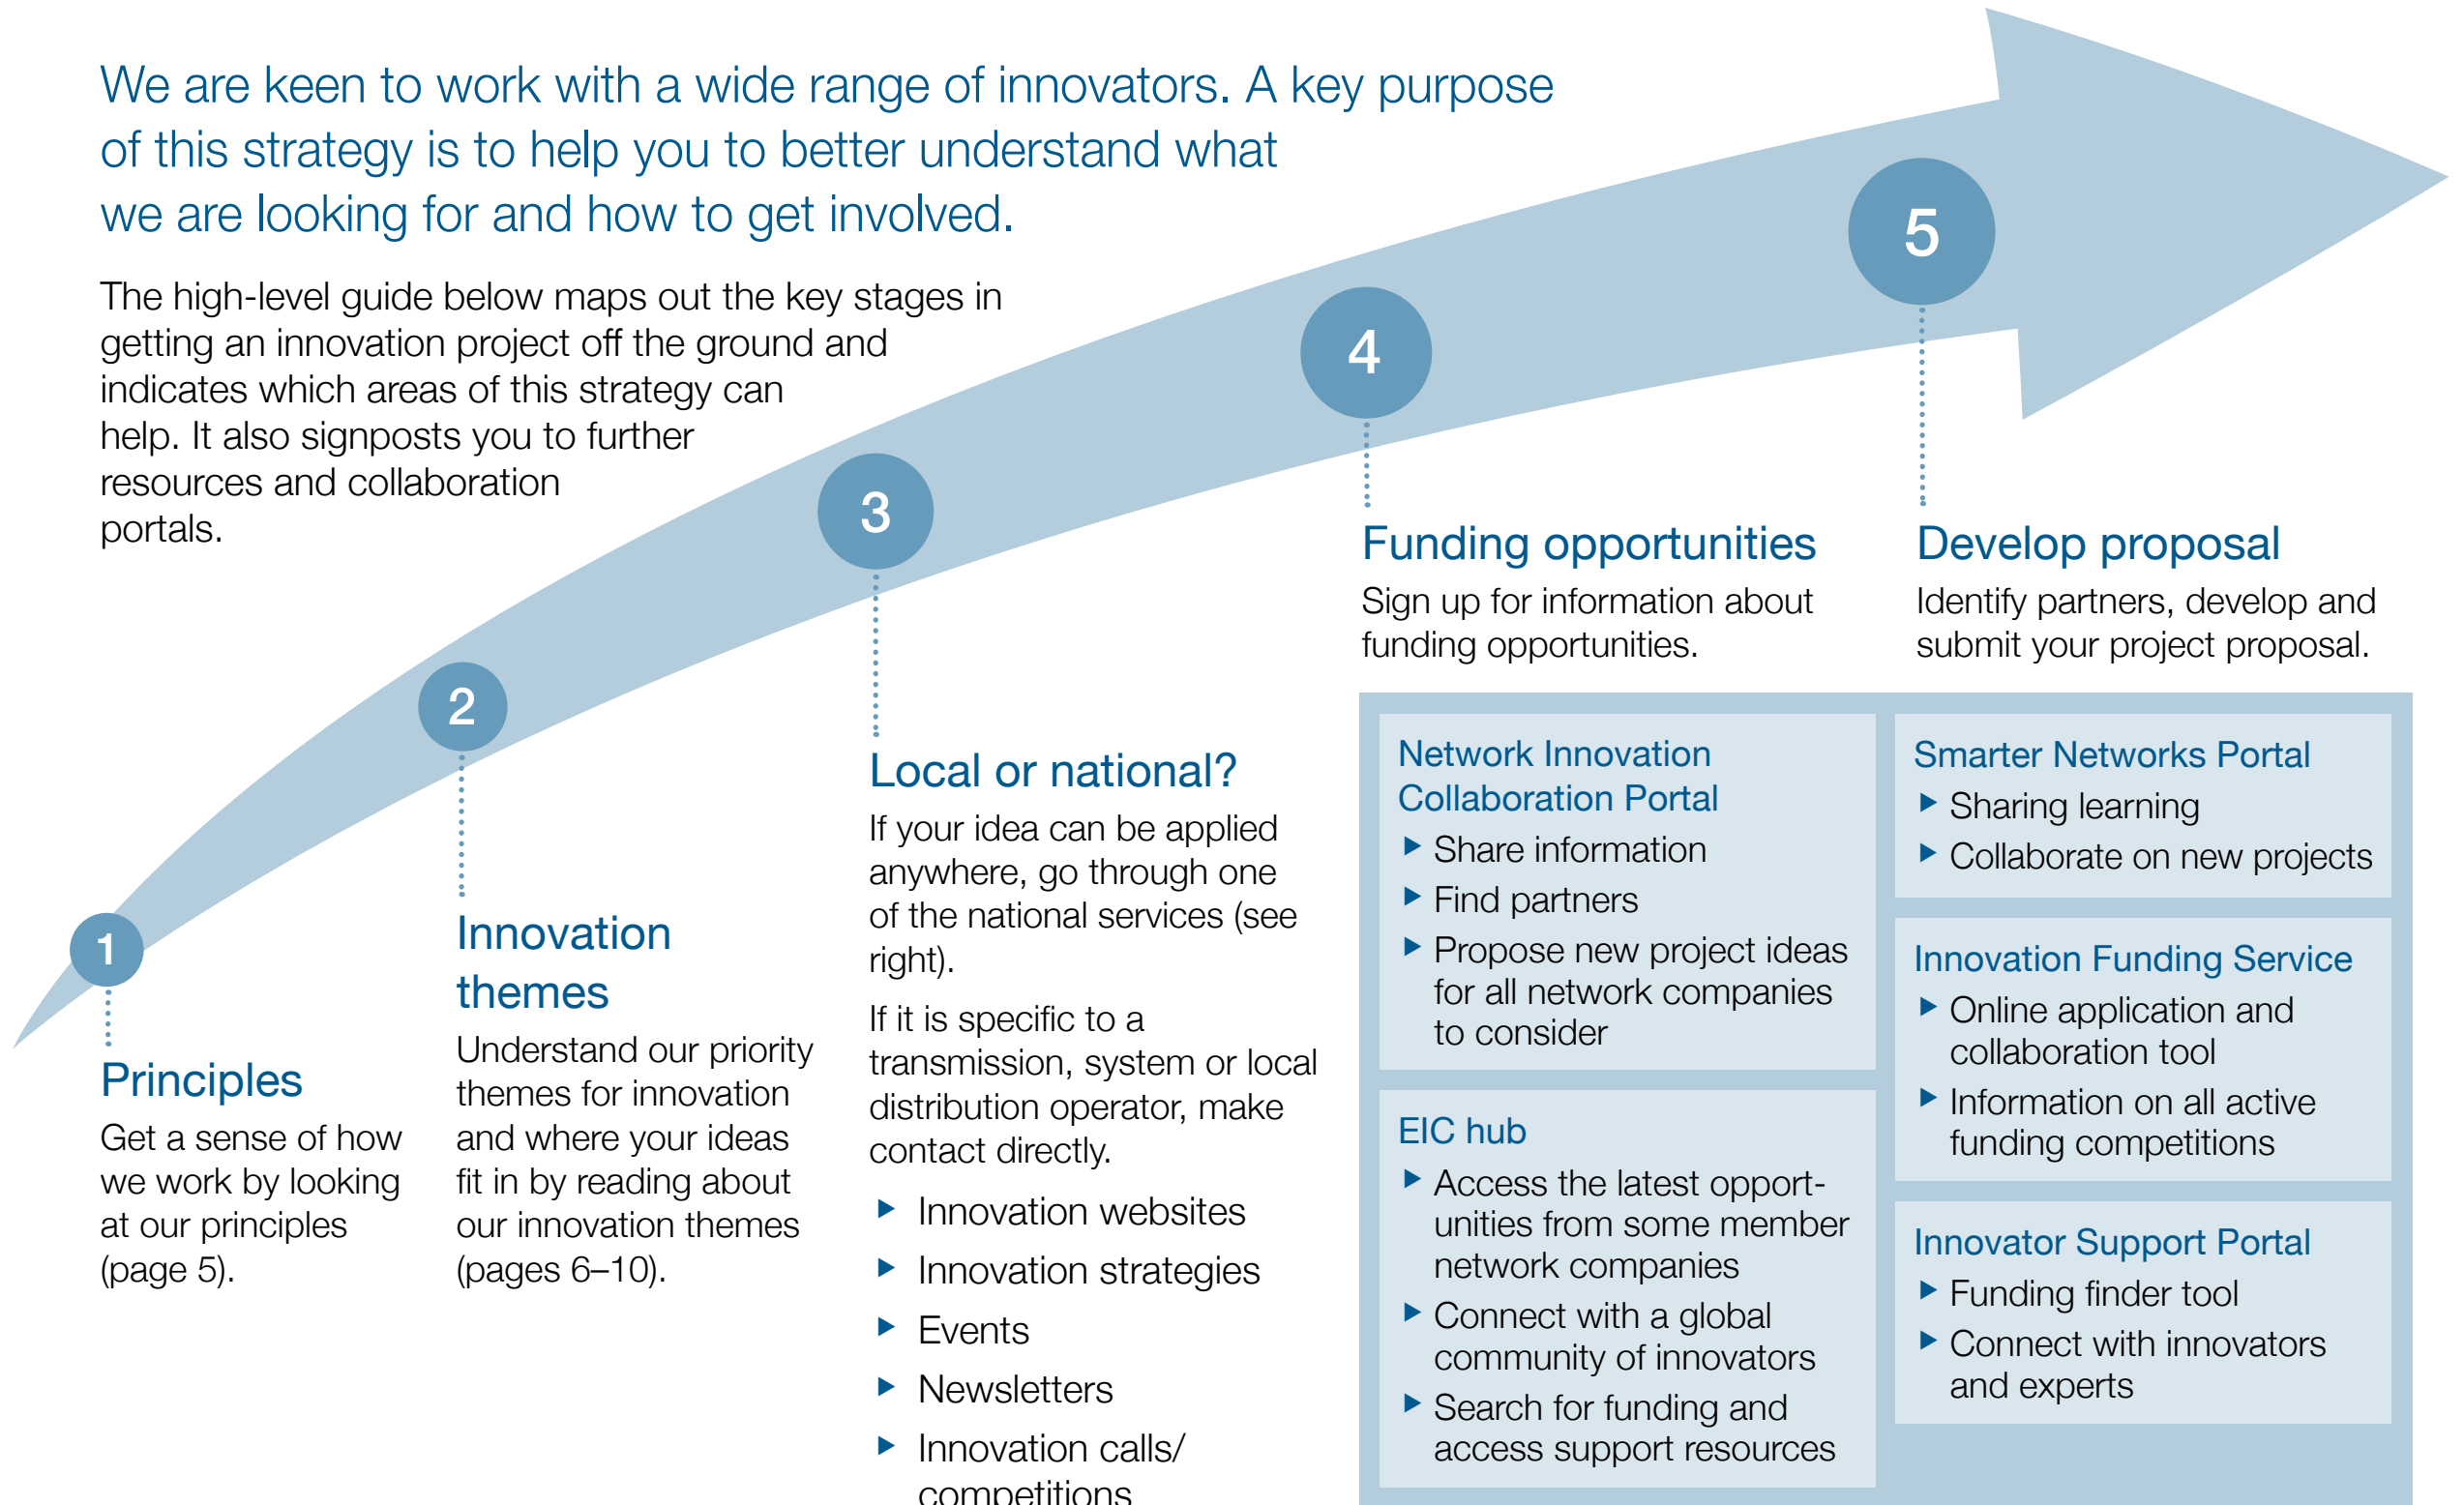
We are keen to work with a wide range of innovators. A key purpose of this strategy is to help you to better understand what we are looking for and how to get involved.

The high-level guide below maps out the key stages in getting an innovation project off the ground and indicates which areas of this strategy can help. It also signposts you to further resources and collaboration portals.

1

Principles

Get a sense of how we work by looking at our principles (page 5).

2

Innovation themes

Understand our priority themes for innovation and where your ideas fit in by reading about our innovation themes (pages 6–10).

3

Local or national?

If your idea can be applied anywhere, go through one of the national services (see right).

If it is specific to a transmission, system or local distribution operator, make contact directly.

- Innovation websites
- Innovation strategies
- Events
- Newsletters
- Innovation calls/ competitions

4

Funding opportunities

Sign up for information about funding opportunities.

5

Develop proposal

Identify partners, develop and submit your project proposal.

Network Innovation Collaboration Portal
- Share information
- Find partners
- Propose new project ideas for all network companies to consider

EIC hub
- Access the latest opportunities from some member network companies
- Connect with a global community of innovators
- Search for funding and access support resources

Smarter Networks Portal
- Sharing learning
- Collaborate on new projects

Innovation Funding Service
- Online application and collaboration tool
- Information on all active funding competitions

Innovator Support Portal
- Funding finder tool
- Connect with innovators and experts